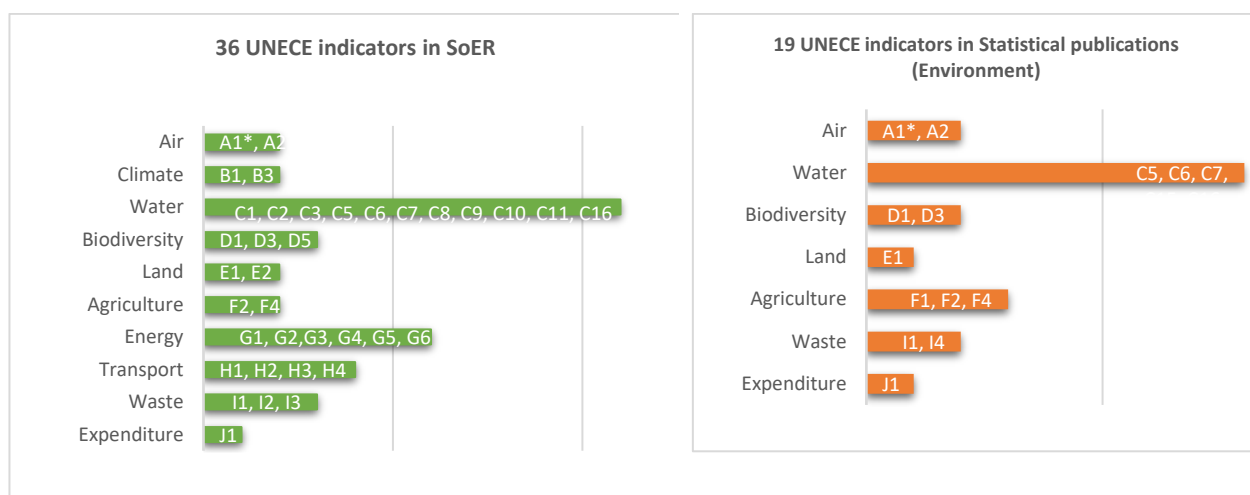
36 UNECE indicators in SoER

| Category | Indicators |
|---|---|
| Air | A1*, A2 |
| Climate | B1, B3 |
| Water | C1, C2, C3, C5, C6, C7, C8, C9, C10, C11, C16 |
| Biodiversity | D1, D3, D5 |
| Land | E1, E2 |
| Agriculture | F2, F4 |
| Energy | G1, G2,G3, G4, G5, G6 |
| Transport | H1, H2, H3, H4 |
| Waste | I1, I2, I3 |
| Expenditure | J1 |

19 UNECE indicators in Statistical publications (Environment)

| Category | Indicators |
|---|---|
| Air | A1*, A2 |
| Water | C5, C6, C7, |
| Biodiversity | D1, D3 |
| Land | E1 |
| Agriculture | F1, F2, F4 |
| Waste | I1, I4 |
| Expenditure | J1 |